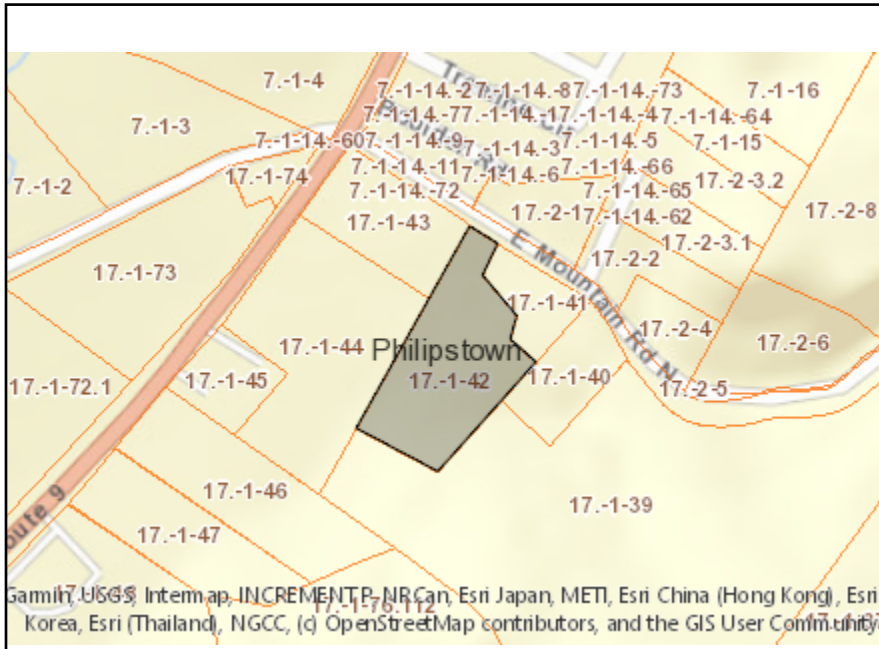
7.-1-4
7.-1-14.-27.-1-14.-87.-1-14.-73
7.-1-16
7.-1-14.-77.-1-14.-17.-1-14.-47.-1-14.-64
7.-1-3
7.-1-14.-607.-1-14.-9
7.-1-14.-3
7.-1-14.-5
7.-1-15
7.-1-14.-11
7.-1-14.-6
7.-1-14.-66
7.-1-2
17.-1-74
7.-1-14.-72
7.-1-14.-65
17.-2-3.2
17.-1-43
17.-2-1
7.-1-14.-62
17.-2-8
E Mountain Rd N
17.-2-3.1
17.-1-73
17.-2-2
17.-1-41
17.-2-4
17.-2-6
17.-1-44
Philipstown
17.-1-42
17.-1-40
17.-1-72.1
17.-1-45
17.-2-5
17.-1-46
17.-1-39
Route 9
17.-1-47
17.-1-76.112
Garmin, USGS, Intermap, INCREMENT P, NRCan, Esri Japan, METI, Esri China (Hong Kong), Esri Korea, Esri (Thailand), NGCC, (c) OpenStreetMap contributors, and the GIS User Community